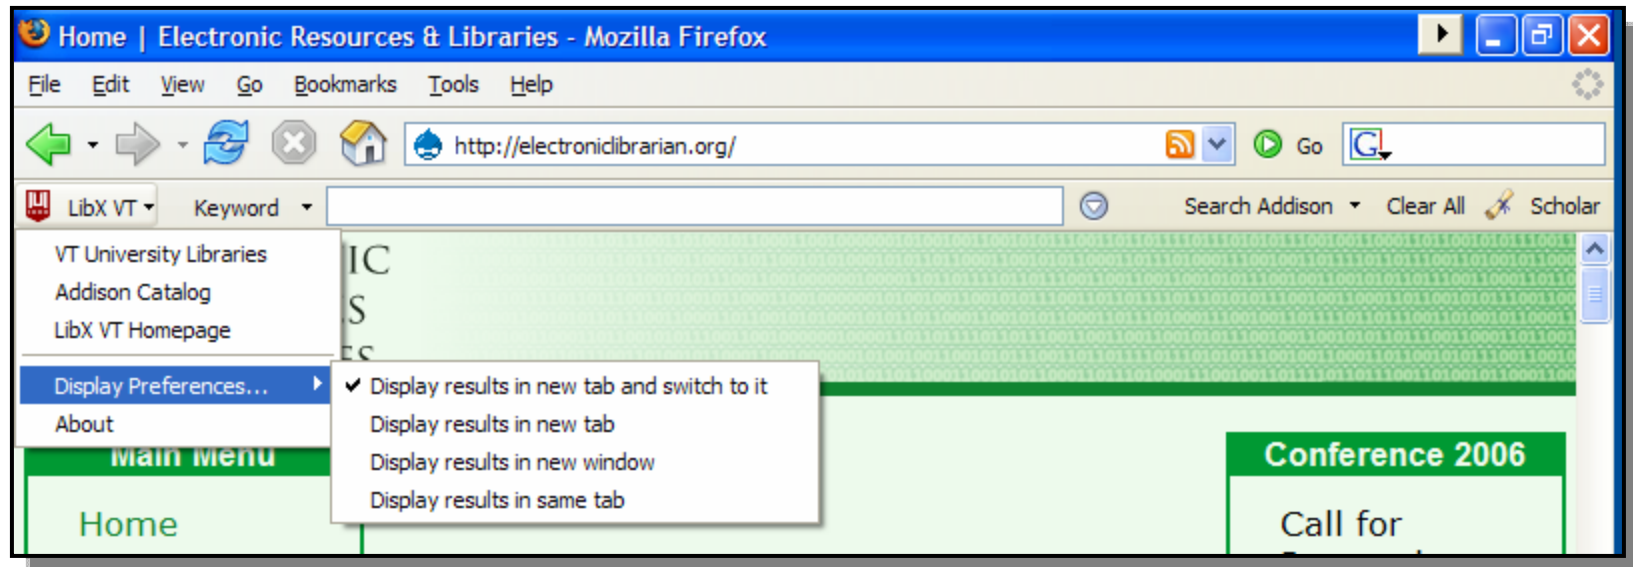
Home | Electronic Resources & Libraries - Mozilla Firefox

File Edit View Go Bookmarks Tools Help

http://electroniclibrarian.org/

Go

LibX VT Keyword

Search Addison Clear All Scholar

VT University Libraries
Addison Catalog
LibX VT Homepage
Display Preferences...
About

Display results in new tab and switch to it
Display results in new tab
Display results in new window
Display results in same tab

IC
S

Main Menu

Home

Conference 2006

Call for